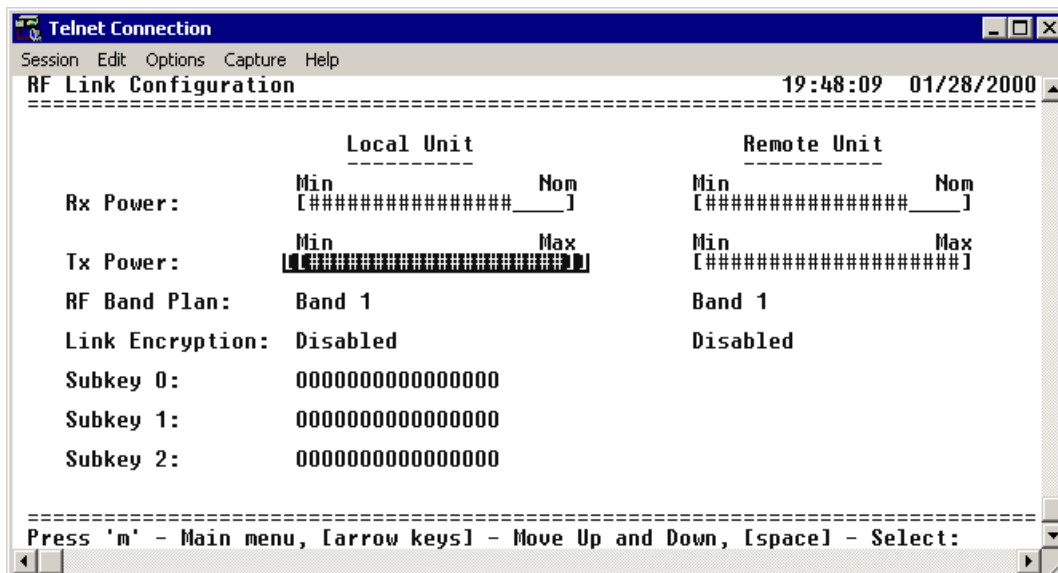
Telnet Connection

Session Edit Options Capture Help

RF Link Configuration 19:48:09 01/28/2000

=============================================================================

Local Unit
----------

Remote Unit
-----------

Rx Power: Min [################____] Nom Min [################____] Nom

Tx Power: Min [####################] Max Min [####################] Max

RF Band Plan: Band 1 Band 1

Link Encryption: Disabled Disabled

Subkey 0: 0000000000000000

Subkey 1: 0000000000000000

Subkey 2: 0000000000000000

=============================================================================

Press 'm' - Main menu, [arrow keys] - Move Up and Down, [space] - Select: